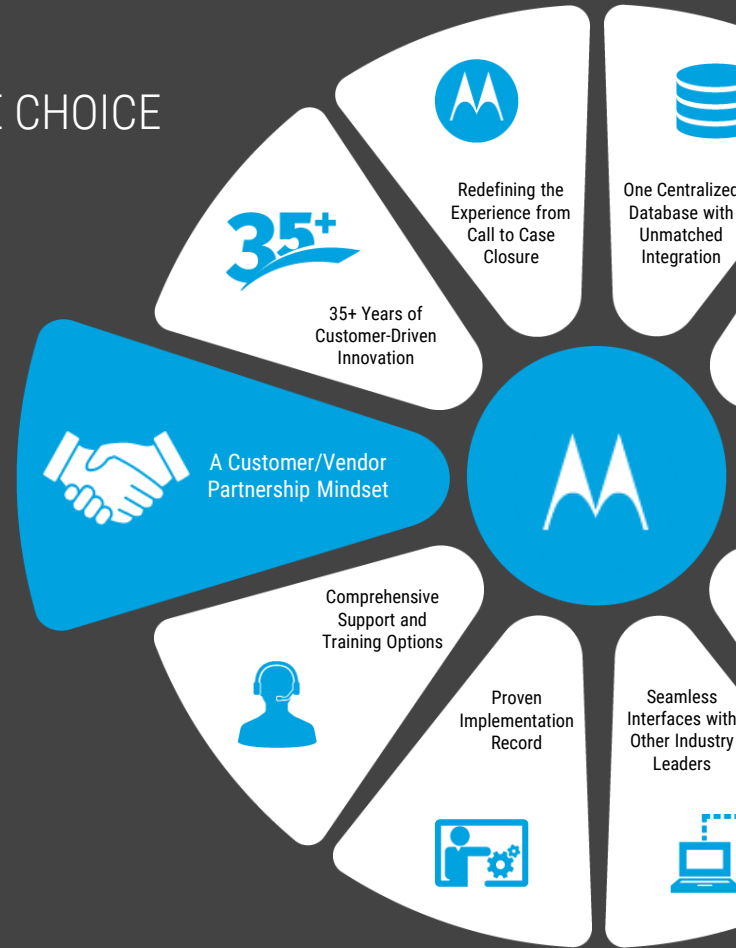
E CHOICE

Redefining the Experience from Call to Case Closure

One Centralized Database with Unmatched Integration

35+

35+ Years of Customer-Driven Innovation

A Customer/Vendor Partnership Mindset

Comprehensive Support and Training Options

Proven Implementation Record

Seamless Interfaces with Other Industry Leaders